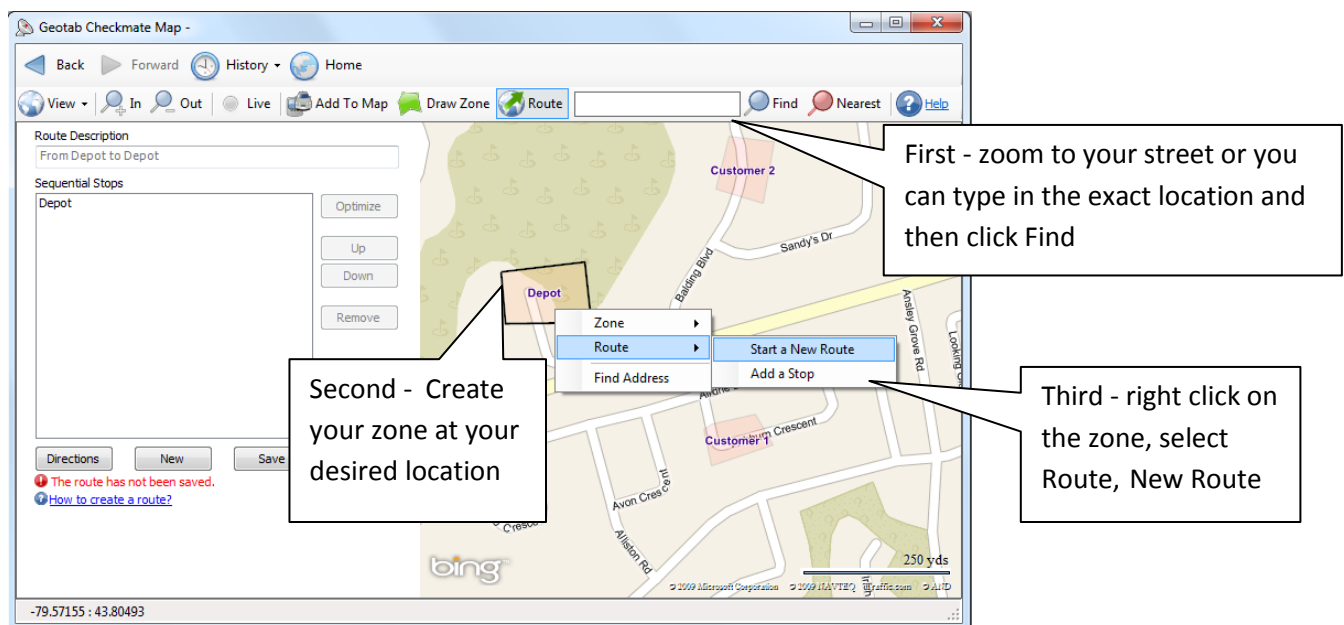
Geotab Checkmate Map -

Back Forward History Home

View In Out Live Add To Map Draw Zone Route Find Nearest Help

Route Description
From Depot to Depot
Sequential Stops
Depot

Optimize
Up
Down
Remove

Directions New Save
The route has not been saved.
How to create a route?

-79.57155 : 43.80493

Customer 2
Sandy's Dr
Balding Blvd
Depot
Ansley Grove Rd
Looking
Zone
Route
Find Address
Start a New Route
Add a Stop
Customer 1
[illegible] Crescent
Avon Crescent
Allison Rd
Crescent
bing
250 yds
© 2009 Microsoft Corporation © 2009 NAVTEQ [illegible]Traffic.com © AND

First - zoom to your street or you can type in the exact location and then click Find

Second - Create your zone at your desired location

Third - right click on the zone, select Route, New Route